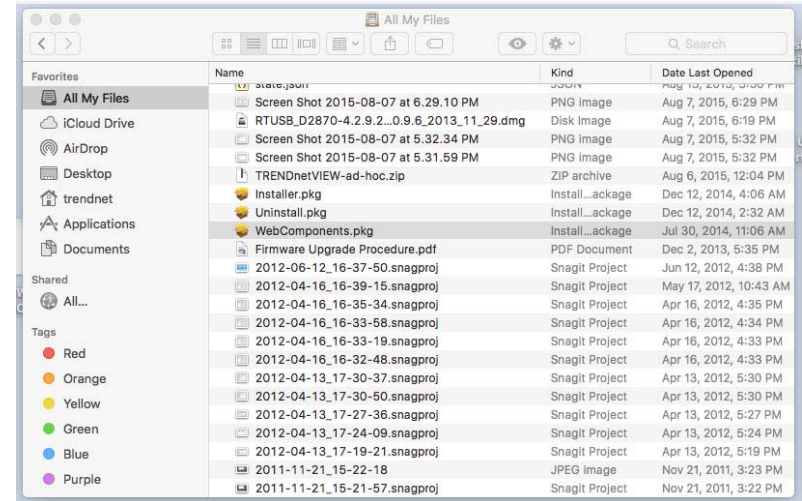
All My Files

Q Search

Favorites
All My Files
iCloud Drive
AirDrop
Desktop
trendnet
Applications
Documents

Shared
All...

Tags
Red
Orange
Yellow
Green
Blue
Purple

| Name | Kind | Date Last Opened |
|---|---|---|
| state.json | JSON | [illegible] |
| Screen Shot 2015-08-07 at 6.29.10 PM | PNG image | Aug 7, 2015, 6:29 PM |
| RTUSB_D2870-4.2.9.2...0.9.6_2013_11_29.dmg | Disk Image | Aug 7, 2015, 6:19 PM |
| Screen Shot 2015-08-07 at 5.32.34 PM | PNG image | Aug 7, 2015, 5:32 PM |
| Screen Shot 2015-08-07 at 5.31.59 PM | PNG image | Aug 7, 2015, 5:32 PM |
| TRENDnetVIEW-ad-hoc.zip | ZIP archive | Aug 6, 2015, 12:04 PM |
| Installer.pkg | Install...ackage | Dec 12, 2014, 4:06 AM |
| Uninstall.pkg | Install...ackage | Dec 12, 2014, 2:32 AM |
| WebComponents.pkg | Install...ackage | Jul 30, 2014, 11:06 AM |
| Firmware Upgrade Procedure.pdf | PDF Document | Dec 2, 2013, 5:35 PM |
| 2012-06-12_16-37-50.snagproj | Snagit Project | Jun 12, 2012, 4:38 PM |
| 2012-04-16_16-39-15.snagproj | Snagit Project | May 17, 2012, 10:43 AM |
| 2012-04-16_16-35-34.snagproj | Snagit Project | Apr 16, 2012, 4:35 PM |
| 2012-04-16_16-33-58.snagproj | Snagit Project | Apr 16, 2012, 4:34 PM |
| 2012-04-16_16-33-19.snagproj | Snagit Project | Apr 16, 2012, 4:33 PM |
| 2012-04-16_16-32-48.snagproj | Snagit Project | Apr 16, 2012, 4:33 PM |
| 2012-04-13_17-30-37.snagproj | Snagit Project | Apr 13, 2012, 5:30 PM |
| 2012-04-13_17-30-50.snagproj | Snagit Project | Apr 13, 2012, 5:30 PM |
| 2012-04-13_17-27-36.snagproj | Snagit Project | Apr 13, 2012, 5:27 PM |
| 2012-04-13_17-24-09.snagproj | Snagit Project | Apr 13, 2012, 5:24 PM |
| 2012-04-13_17-19-21.snagproj | Snagit Project | Apr 13, 2012, 5:19 PM |
| 2011-11-21_15-22-18 | JPEG image | Nov 21, 2011, 3:23 PM |
| 2011-11-21_15-21-57.snagproj | Snagit Project | Nov 21, 2011, 3:22 PM |